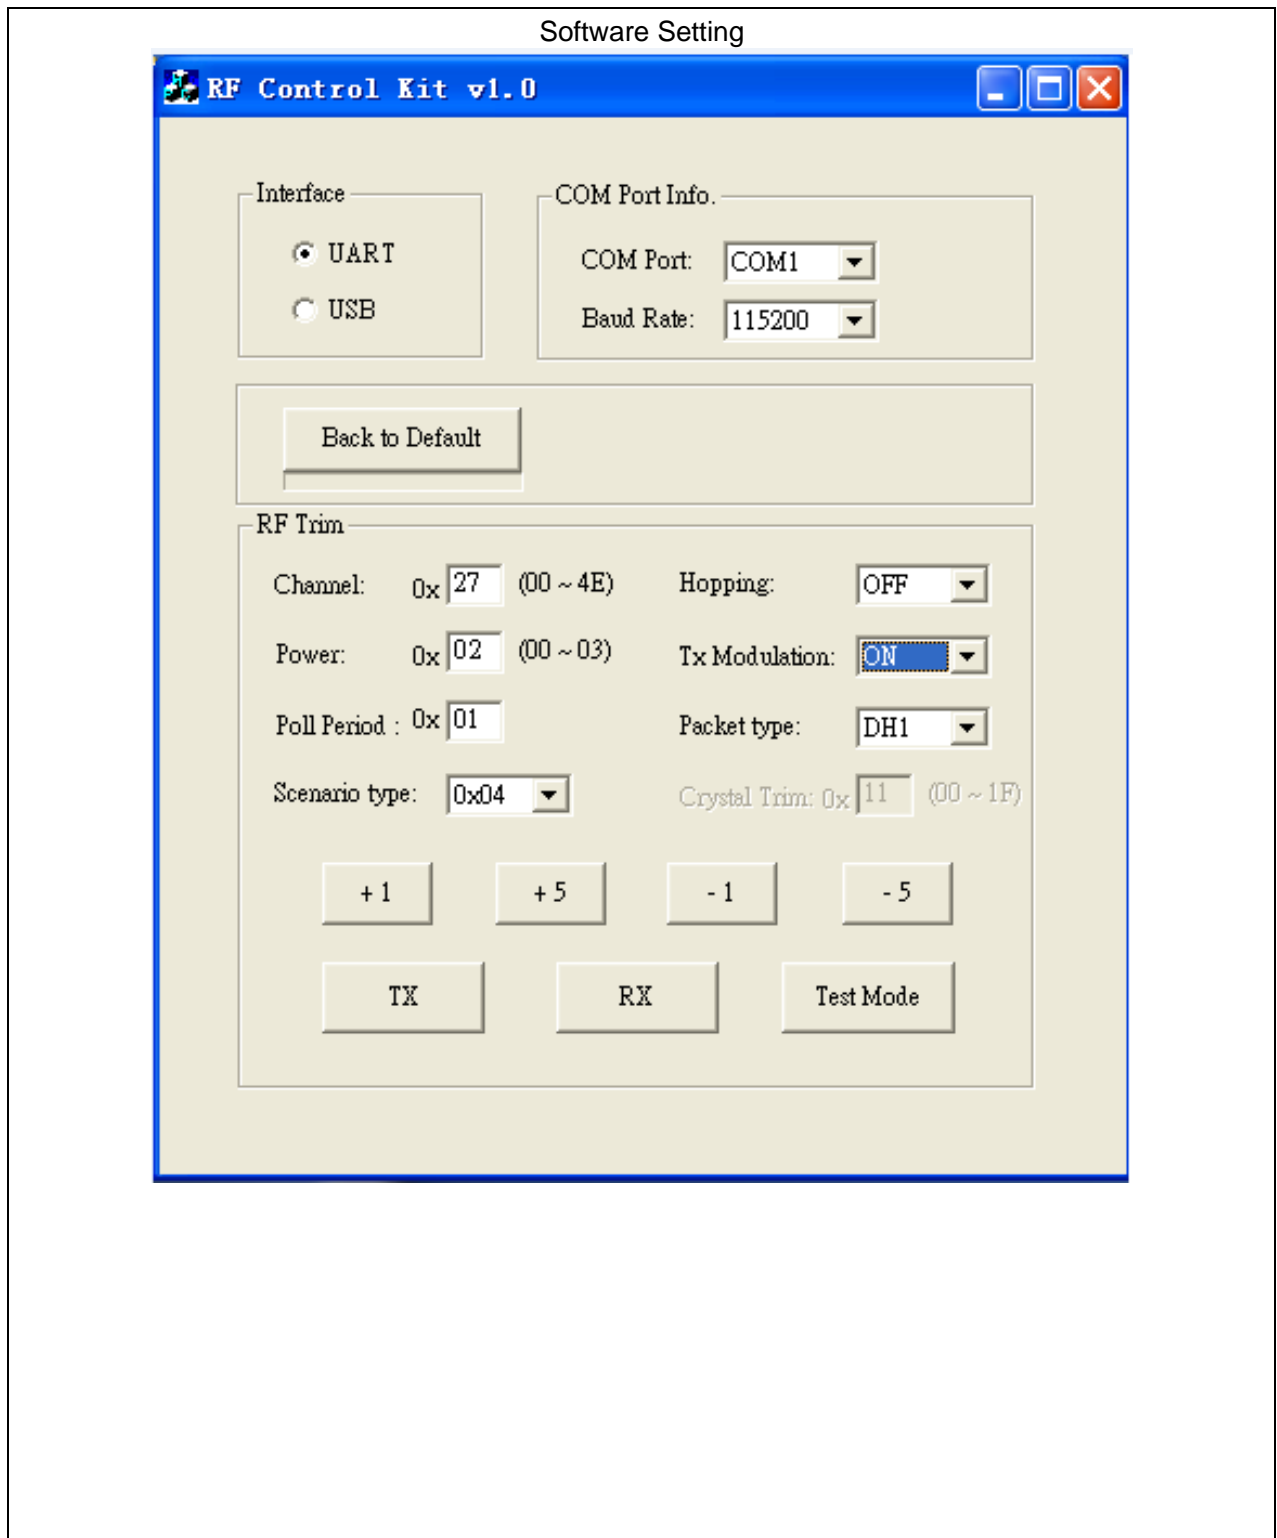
Software Setting

RF Control Kit v1.0

Interface
UART
USB

COM Port Info.
COM Port: COM1
Baud Rate: 115200

Back to Default

RF Trim
Channel: 0x 27 (00 ~ 4E)
Hopping: OFF
Power: 0x 02 (00 ~ 03)
Tx Modulation: ON
Poll Period : 0x 01
Packet type: DH1
Scenario type: 0x04
Crystal Trim: 0x 11 (00 ~ 1F)

+ 1
+ 5
- 1
- 5

TX
RX
Test Mode